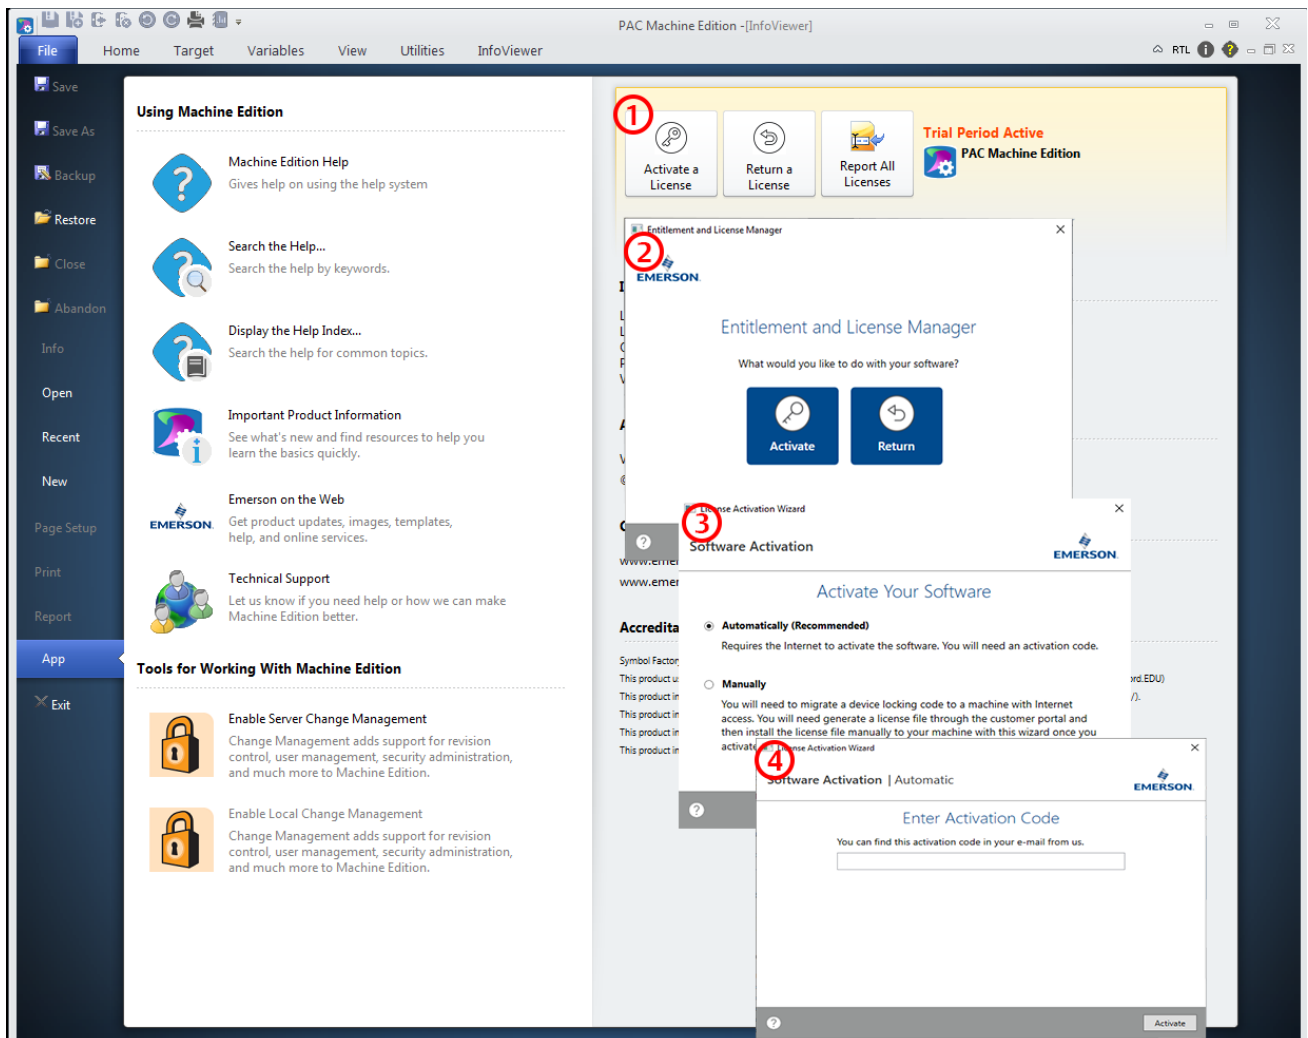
PAC Machine Edition -[InfoViewer]

File Home Target Variables View Utilities InfoViewer

RTL

Save
Save As
Backup
Restore
Close
Abandon
Info
Open
Recent
New
Page Setup
Print
Report
App
Exit

Using Machine Edition

Machine Edition Help
Gives help on using the help system

Search the Help...
Search the help by keywords.

Display the Help Index...
Search the help for common topics.

Important Product Information
See what's new and find resources to help you learn the basics quickly.

EMERSON
Emerson on the Web
Get product updates, images, templates, help, and online services.

Technical Support
Let us know if you need help or how we can make Machine Edition better.

Tools for Working With Machine Edition

Enable Server Change Management
Change Management adds support for revision control, user management, security administration, and much more to Machine Edition.

Enable Local Change Management
Change Management adds support for revision control, user management, security administration, and much more to Machine Edition.

1
Activate a License
Return a License
Report All Licenses

Trial Period Active
PAC Machine Edition

Entitlement and License Manager
2
EMERSON
Entitlement and License Manager
What would you like to do with your software?
Activate
Return

www.emer
www.emer
Accredita
Symbol Factor
This product u
This product in
This product in
This product in
This product in
rd.EDU)
/).

License Activation Wizard
3
Software Activation
EMERSON
Activate Your Software
Automatically (Recommended)
Requires the Internet to activate the software. You will need an activation code.
Manually
You will need to migrate a device locking code to a machine with Internet access. You will need generate a license file through the customer portal and then install the license file manually to your machine with this wizard once you activate

License Activation Wizard
4
Software Activation | Automatic
EMERSON
Enter Activation Code
You can find this activation code in your e-mail from us.
Activate